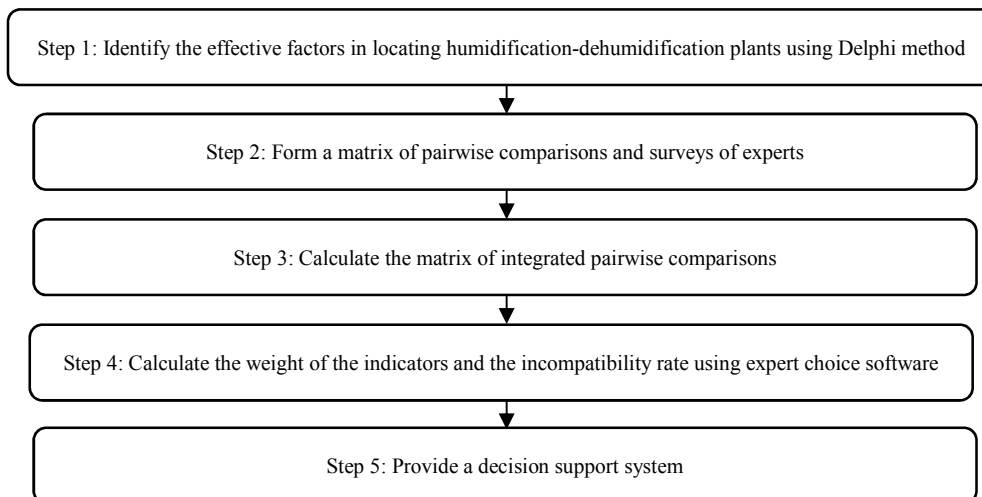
Step 1: Identify the effective factors in locating humidification-dehumidification plants using Delphi method

Step 2: Form a matrix of pairwise comparisons and surveys of experts

Step 3: Calculate the matrix of integrated pairwise comparisons

Step 4: Calculate the weight of the indicators and the incompatibility rate using expert choice software

Step 5: Provide a decision support system